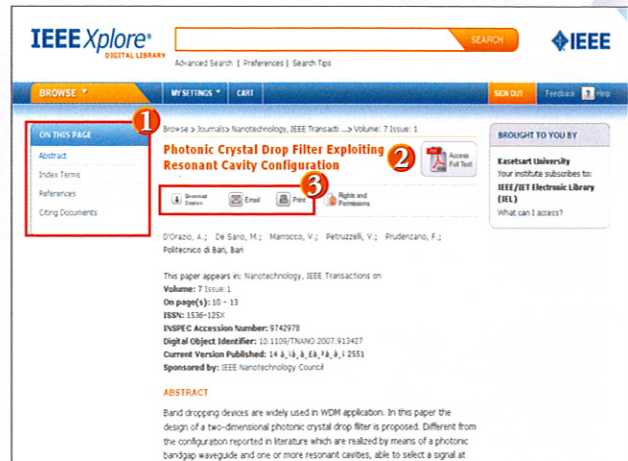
IEEE Xplore®
DIGITAL LIBRARY

SEARCH

Advanced Search | Preferences | Search Tips

IEEE

BROWSE
MY SETTINGS
CART
SIGN OUT
Feedback
Help

1
ON THIS PAGE
Abstract
Index Terms
References
Citing Documents

Browse > Journals > Nanotechnology, IEEE Transacti ...> Volume: 7 Issue: 1

Photonic Crystal Drop Filter Exploiting Resonant Cavity Configuration

2
Access Full Text

3
Download Citation
Email
Print
Rights and Permissions

BROUGHT TO YOU BY
Kasetsart University
Your institute subscribes to:
IEEE/IET Electronic Library (IEL)
What can I access?

D'Orazio, A.; De Sario, M.; Marrocco, V.; Petruzzelli, V.; Prudenzano, F.;
Politecnico di Bari, Bari

This paper appears in: Nanotechnology, IEEE Transactions on
Volume: 7 Issue: 1
On page(s): 10 - 13
ISSN: 1536-125X
INSPEC Accession Number: 9742978
Digital Object Identifier: 10.1109/TNANO.2007.913427
Current Version Published: 14 à¸¡à¸à¸£à¸²à¸ 2551
Sponsored by: IEEE Nanotechnology Council

ABSTRACT

Band dropping devices are widely used in WDM application. In this paper the design of a two-dimensional photonic crystal drop filter is proposed. Different from the configuration reported in literature which are realized by means of a photonic bandgap waveguide and one or more resonant cavities, able to select a signal at